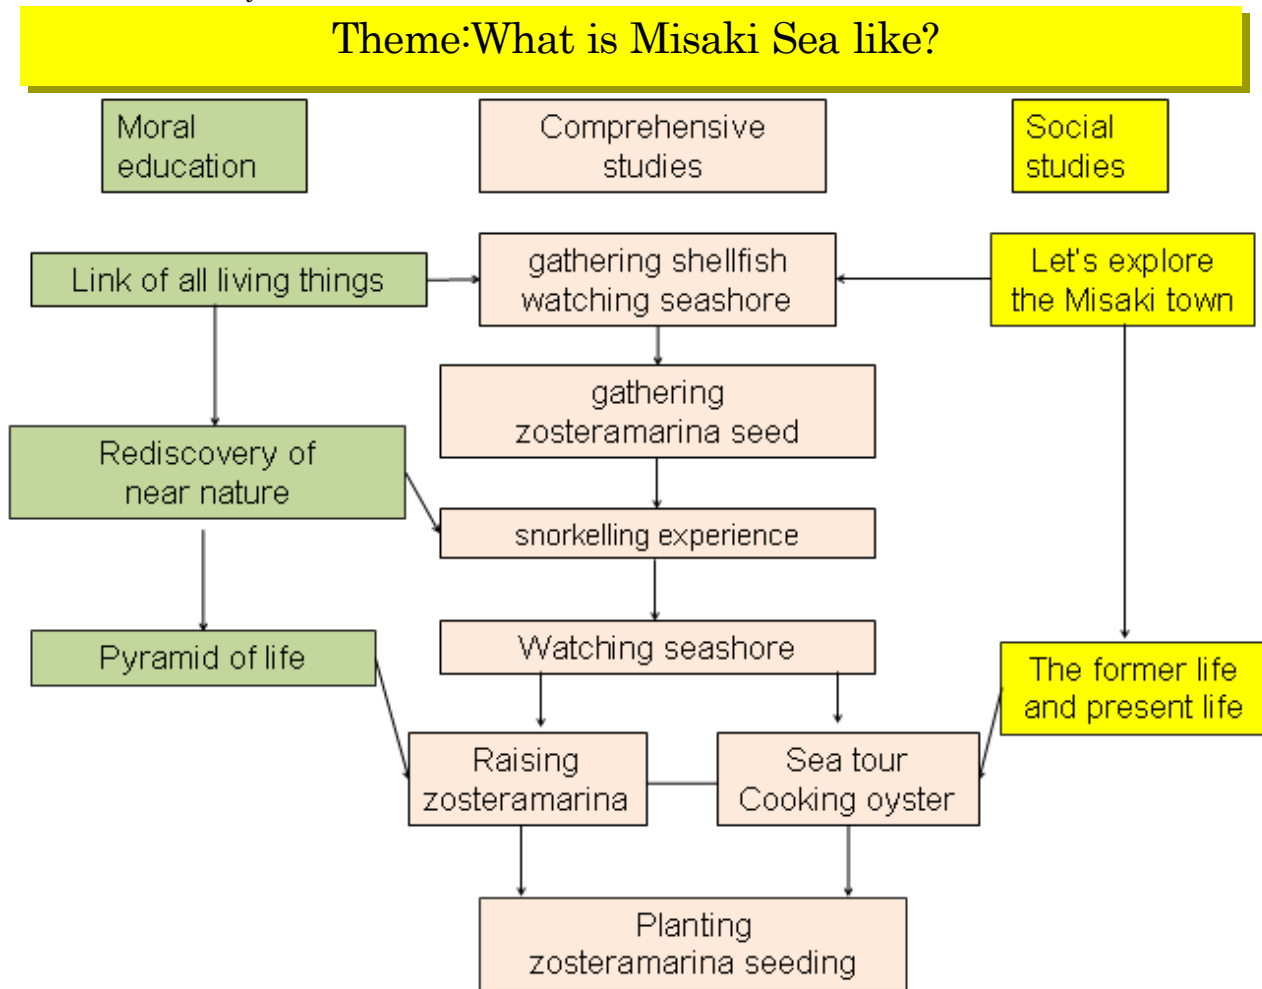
Theme:What is Misaki Sea like?

Moral education

Comprehensive studies

Social studies

Link of all living things

gathering shellfish watching seashore

Let's explore the Misaki town

gathering zosteramarina seed

Rediscovery of near nature

snorkelling experience

Pyramid of life

Watching seashore

The former life and present life

Raising zosteramarina

Sea tour Cooking oyster

Planting zosteramarina seeding